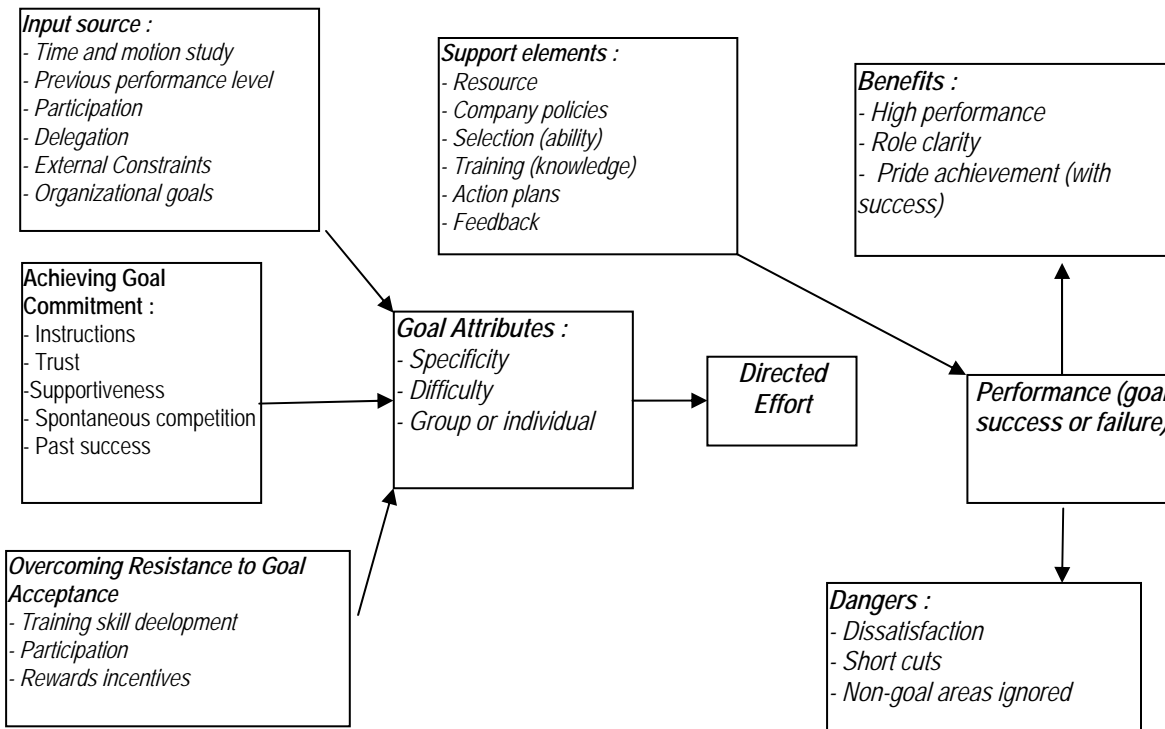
Input source :
- Time and motion study
- Previous performance level
- Participation
- Delegation
- External Constraints
- Organizational goals

Support elements :
- Resource
- Company policies
- Selection (ability)
- Training (knowledge)
- Action plans
- Feedback

Benefits :
- High performance
- Role clarity
- Pride achievement (with success)

Achieving Goal Commitment :
- Instructions
- Trust
-Supportiveness
- Spontaneous competition
- Past success

Goal Attributes :
- Specificity
- Difficulty
- Group or individual

Directed Effort

Performance (goa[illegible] success or failure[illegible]

Overcoming Resistance to Goal Acceptance
- Training skill deelopment
- Participation
- Rewards incentives

Dangers :
- Dissatisfaction
- Short cuts
- Non-goal areas ignored